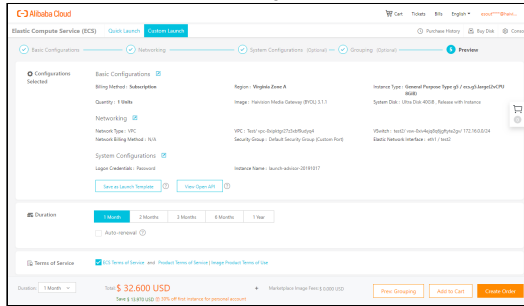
Alibaba Cloud

Cart Tickets Bills English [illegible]

Elastic Compute Service (ECS) Quick Launch Custom Launch

Purchase History Buy Disk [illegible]

Basic Configurations — Networking — System Configurations (Optional) — Grouping (Optional) — 5 Preview

Configurations Selected

Basic Configurations

Billing Method : Subscription

Region : Virginia Zone A

Instance Type : General Purpose Type g5 / ecs.g5.large(2vCPU 8GiB)

Quantity : 1 Units

Image : Havision Media Gateway (BYOL) 3.1.7

System Disk : Ultra Disk 40GiB , Release with Instance

Networking

Network Type : VPC

VPC : Test/ vpc-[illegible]

VSwitch : test2/ vsw-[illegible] 172.16.0.0/24

Network Billing Method : N/A

Security Group : Default Security Group (Custom Port)

Elastic Network Interface : eth1 / test2

System Configurations

Logon Credentials : Password

Instance Name : launch-advisor-20191017

Save as Launch Template

View Open API

Duration

1 Month 2 Months 3 Months 6 Months 1 Year

Auto-renewal

Terms of Service

ECS Terms of Service and Product Terms of Service | Image Product Terms of Use

Duration: 1 Month

Total $ 32.600 USD

Save $ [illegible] USD 15% off first instance for personal account

Marketplace Image Fees $ 0.000 USD

Price Grouping

Add to Cart

Create Order